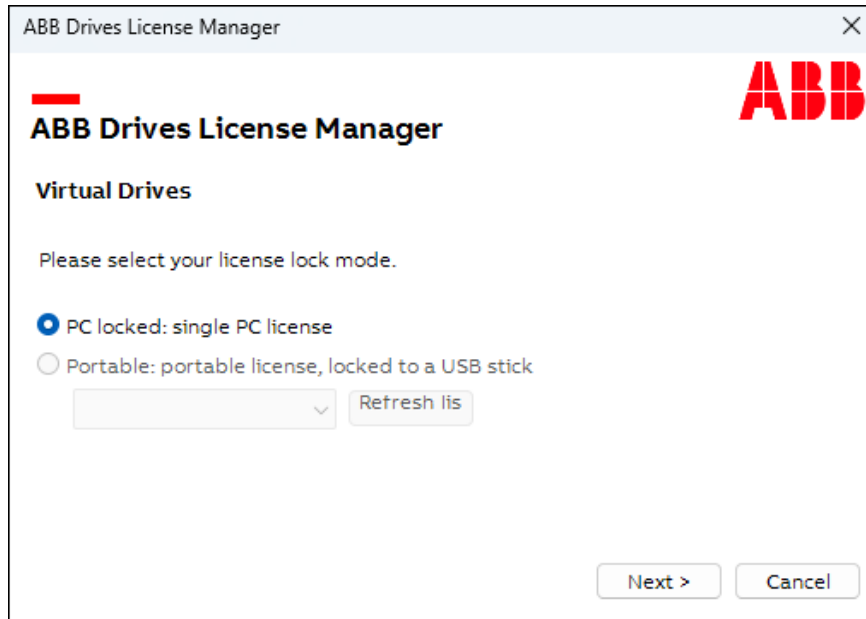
ABB Drives License Manager

ABB

ABB Drives License Manager

Virtual Drives

Please select your license lock mode.

PC locked: single PC license

Portable: portable license, locked to a USB stick

Refresh lis

Next >

Cancel